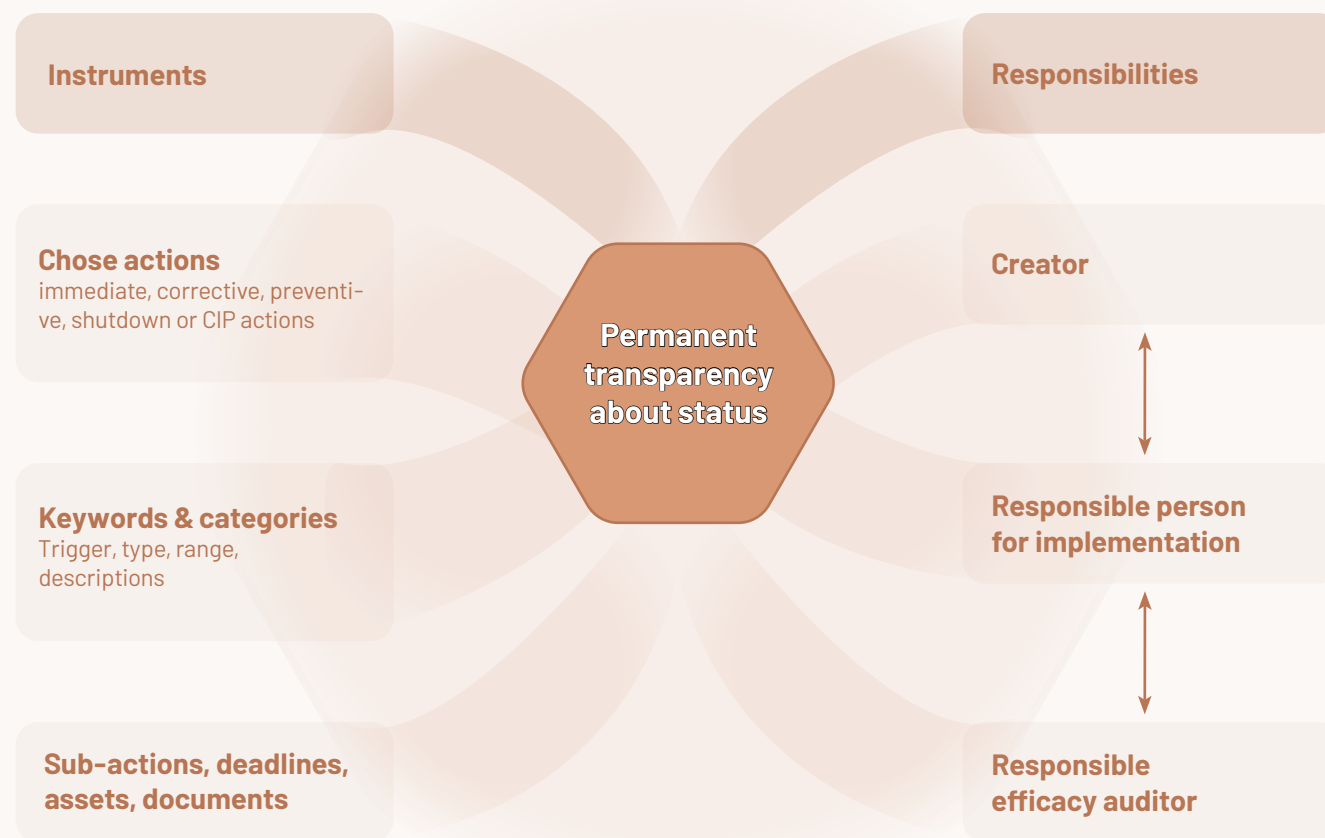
Instruments

Chose actions
immediate, corrective, preventive, shutdown or CIP actions

Keywords & categories
Trigger, type, range, descriptions

Sub-actions, deadlines, assets, documents

Permanent transparency about status

Responsibilities

Creator

Responsible person for implementation

Responsible efficacy auditor